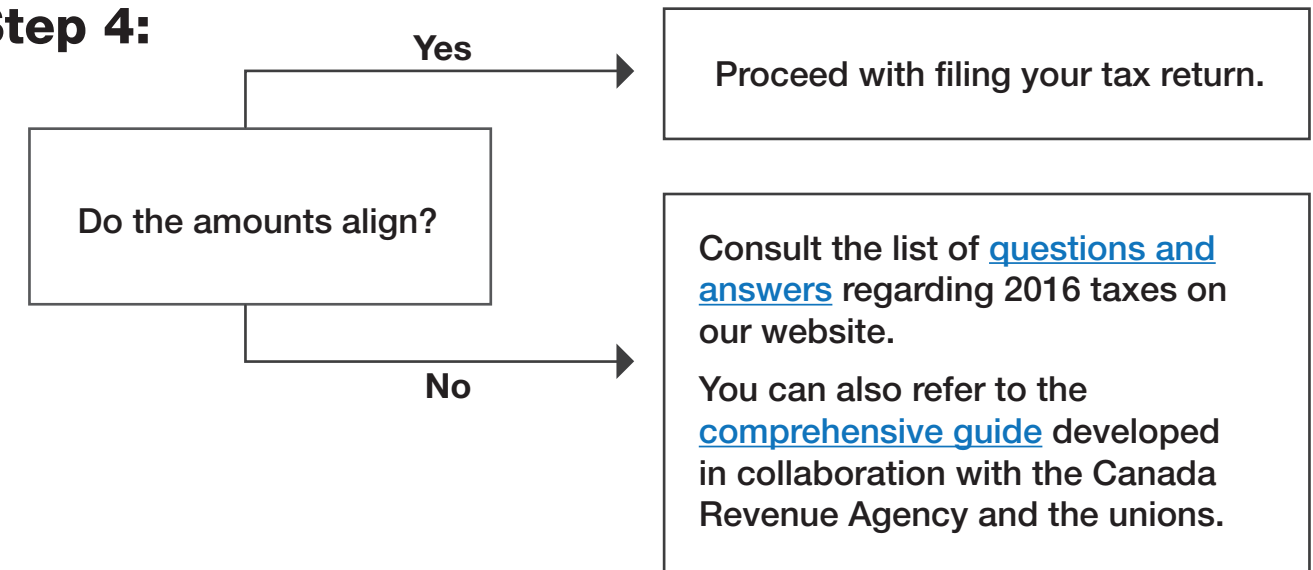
Step 4:

Do the amounts align?

Yes

Proceed with filing your tax return.

No

Consult the list of questions and answers regarding 2016 taxes on our website.

You can also refer to the comprehensive guide developed in collaboration with the Canada Revenue Agency and the unions.